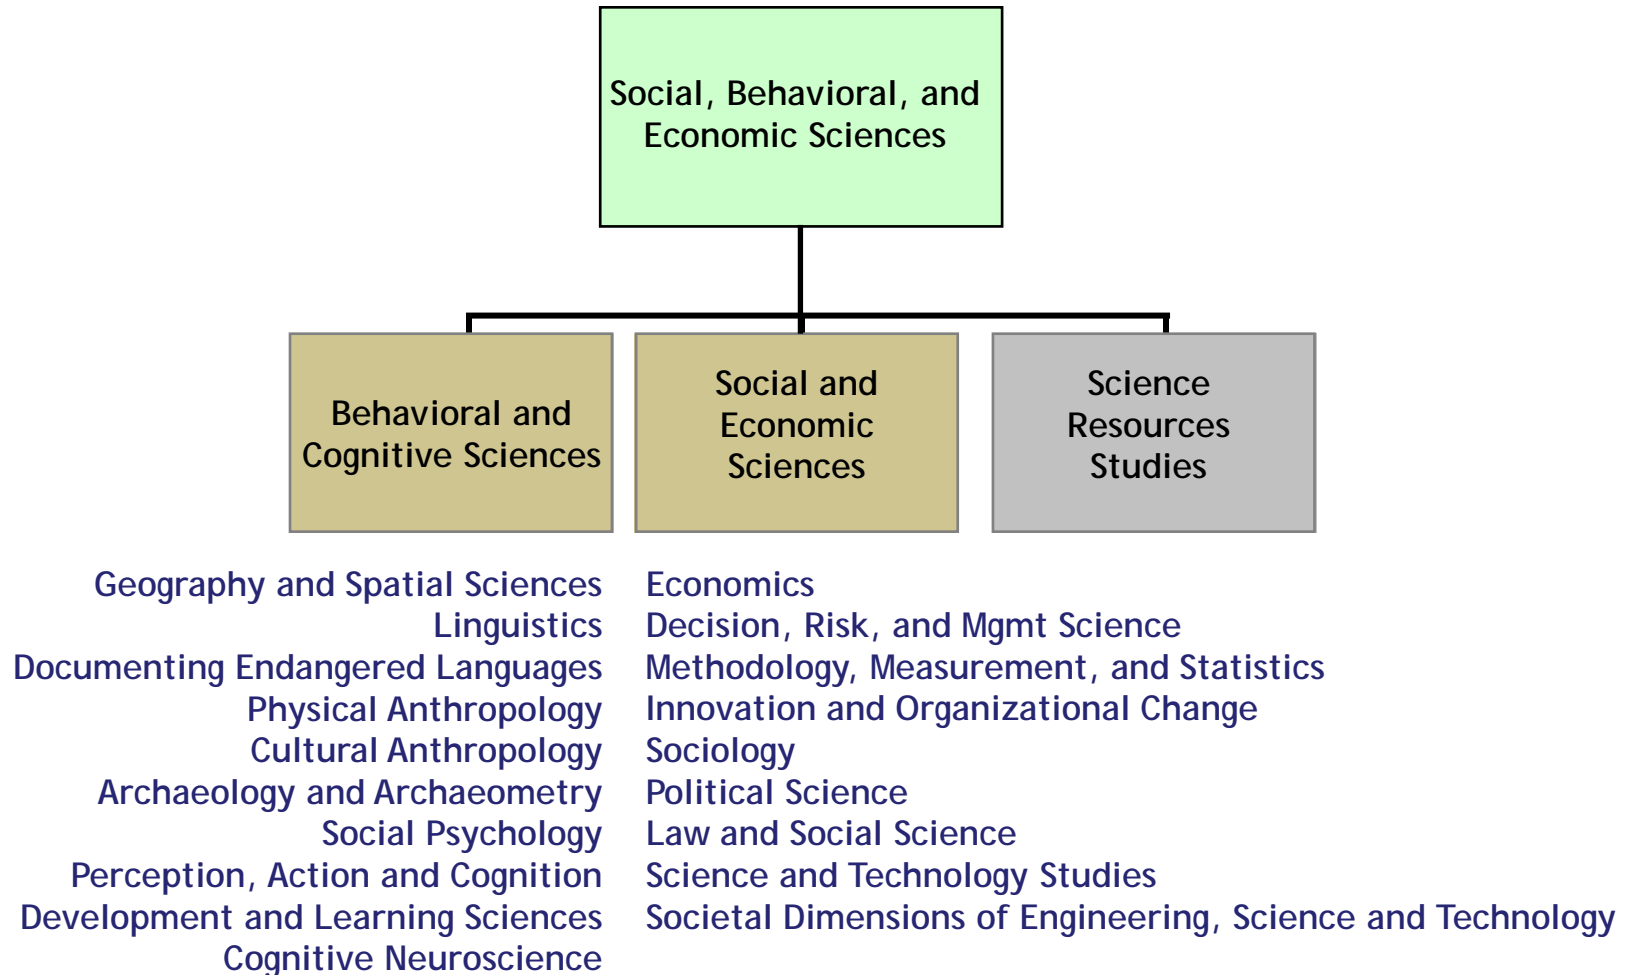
Social, Behavioral, and Economic Sciences

Behavioral and Cognitive Sciences

Social and Economic Sciences

Science Resources Studies

Geography and Spatial Sciences
Linguistics
Documenting Endangered Languages
Physical Anthropology
Cultural Anthropology
Archaeology and Archaeometry
Social Psychology
Perception, Action and Cognition
Development and Learning Sciences
Cognitive Neuroscience

Economics
Decision, Risk, and Mgmt Science
Methodology, Measurement, and Statistics
Innovation and Organizational Change
Sociology
Political Science
Law and Social Science
Science and Technology Studies
Societal Dimensions of Engineering, Science and Technology